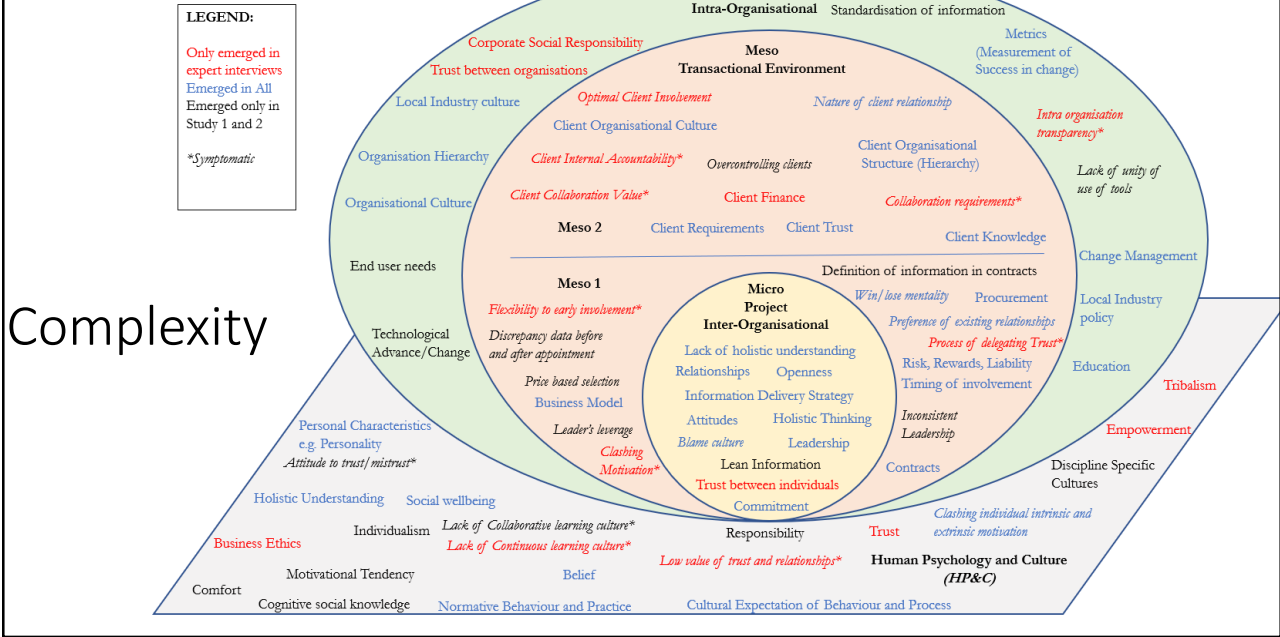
LEGEND:

Only emerged in expert interviews
Emerged in All
Emerged only in Study 1 and 2

*Symptomatic

Intra-Organisational Standardisation of information

Corporate Social Responsibility
Trust between organisations
Local Industry culture
Organisation Hierarchy
Organisational Culture
End user needs
Technological Advance/Change

Metrics (Measurement of Success in change)
Intra organisation transparency*
Lack of unity of use of tools
Change Management
Local Industry policy
Education

Meso
Transactional Environment
Optimal Client Involvement
Nature of client relationship
Client Organisational Culture
Client Organisational Structure (Hierarchy)
Client Internal Accountability*
Overcontrolling clients
Client Collaboration Value*
Client Finance
Collaboration requirements*
Meso 2
Client Requirements
Client Trust
Client Knowledge

Meso 1
Definition of information in contracts
Flexibility to early involvement*
Discrepancy data before and after appointment
Price based selection
Business Model
Leader's leverage
Clashing Motivation*
Win/lose mentality
Procurement
Preference of existing relationships
Process of delegating Trust*
Risk, Rewards, Liability
Timing of involvement
Inconsistent Leadership
Contracts

Micro
Project
Inter-Organisational
Lack of holistic understanding
Relationships
Openness
Information Delivery Strategy
Attitudes
Holistic Thinking
Blame culture
Leadership
Lean Information
Trust between individuals
Commitment

Complexity

Tribalism
Empowerment
Discipline Specific Cultures
Personal Characteristics e.g. Personality
Attitude to trust/mistrust*
Holistic Understanding
Social wellbeing
Business Ethics
Individualism
Lack of Collaborative learning culture*
Lack of Continuous learning culture*
Responsibility
Trust
Clashing individual intrinsic and extrinsic motivation
Low value of trust and relationships*
Human Psychology and Culture (HP&C)
Comfort
Motivational Tendency
Belief
Cognitive social knowledge
Normative Behaviour and Practice
Cultural Expectation of Behaviour and Process